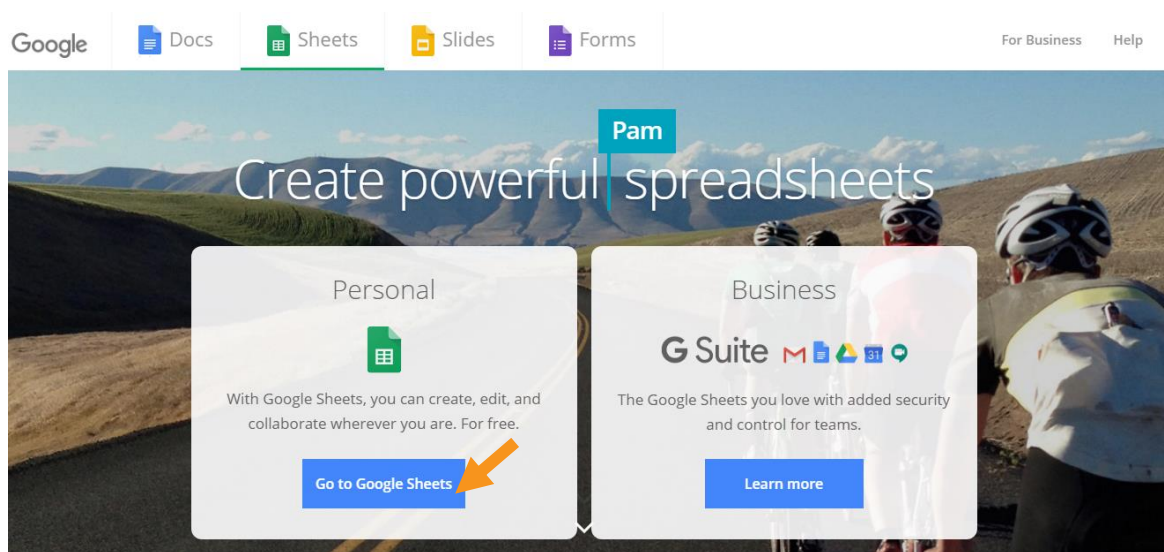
Google Docs Sheets Slides Forms For Business Help

Pam

Create powerful spreadsheets

Personal

With Google Sheets, you can create, edit, and collaborate wherever you are. For free.

Go to Google Sheets

Business

G Suite

31

The Google Sheets you love with added security and control for teams.

Learn more